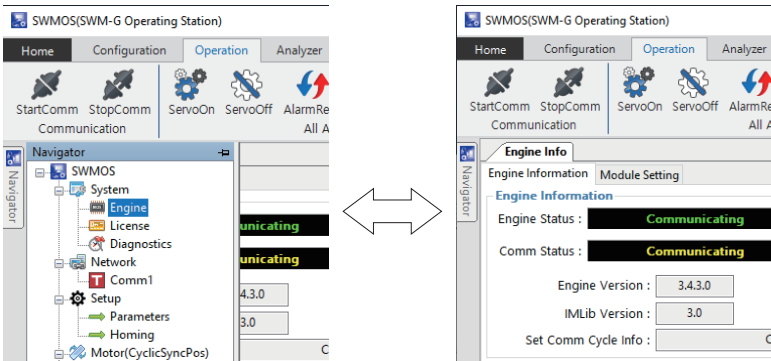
SWMOS(SWM-G Operating Station)

Home Configuration Operation Analyzer

StartComm StopComm ServoOn ServoOff AlarmRe

Communication All A

Navigator

Navigator

SWMOS

System

Engine

License

Diagnostics

Network

Comm1

Setup

Parameters

Homing

Motor(CyclicSyncPos)

unicating

unicating

3.4.3.0

3.0

C

SWMOS(SWM-G Operating Station)

Home Configuration Operation Analyzer

StartComm StopComm ServoOn ServoOff AlarmRe

Communication All A

Navigator

Engine Info

Engine Information Module Setting

Engine Information

Engine Status : Communicating

Comm Status : Communicating

Engine Version : 3.4.3.0

IMLib Version : 3.0

Set Comm Cycle Info : C